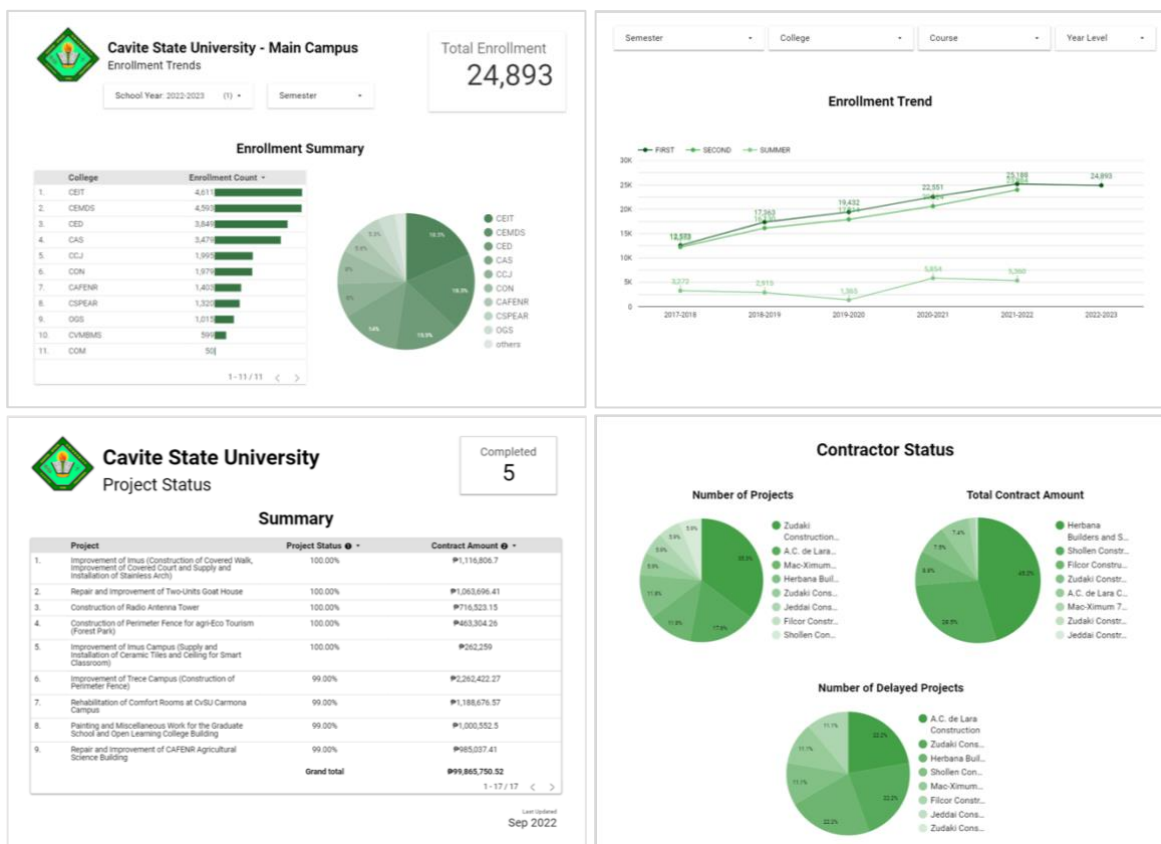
Cavite State University - Main Campus
Enrollment Trends

School Year: 2022-2023 (1) ▾
Semester ▾

Total Enrollment
24,893

Enrollment Summary

| | College | Enrollment Count ▾ |
|---|---|---|
| 1. | CEIT | 4,611 |
| 2. | CEMDS | 4,593 |
| 3. | CED | 3,849 |
| 4. | CAS | 3,479 |
| 5. | CCJ | 1,995 |
| 6. | CON | 1,979 |
| 7. | CAFENR | 1,403 |
| 8. | CSPEAR | 1,320 |
| 9. | OGS | 1,015 |
| 10. | CVMBMS | 599 |
| 11. | COM | 50 |

1 - 11 / 11 < >

18.5% 18.5% 15.5% 14% 8% 8% 5.6% 5.3%

CEIT
CEMDS
CED
CAS
CCJ
CON
CAFENR
CSPEAR
OGS
others

Semester ▾
College ▾
Course ▾
Year Level ▾

Enrollment Trend

FIRST SECOND SUMMER

30K
25K
20K
15K
10K
5K
0

12,573
17,263
19,432
22,551
25,188
24,893
3,370
2,915
1,365
5,854
5,360

2017-2018
2018-2019
2019-2020
2020-2021
2021-2022
2022-2023

Cavite State University
Project Status

Completed
5

Summary

| | Project | Project Status | Contract Amount |
|---|---|---|---|
| 1. | Improvement of Imus (Construction of Covered Walk, Improvement of Covered Court and Supply and Installation of Stainless Arch) | 100.00% | ₱1,116,806.7 |
| 2. | Repair and Improvement of Two-Units Goat House | 100.00% | ₱1,063,696.41 |
| 3. | Construction of Radio Antenna Tower | 100.00% | ₱716,523.15 |
| 4. | Construction of Perimeter Fence for agri-Eco Tourism (Forest Park) | 100.00% | ₱463,304.26 |
| 5. | Improvement of Imus Campus (Supply and Installation of Ceramic Tiles and Ceiling for Smart Classroom) | 100.00% | ₱262,259 |
| 6. | Improvement of Trece Campus (Construction of Perimeter Fence) | 99.00% | ₱2,262,422.27 |
| 7. | Rehabilitation of Comfort Rooms at CvSU Carmona Campus | 99.00% | ₱1,188,676.57 |
| 8. | Painting and Miscellaneous Work for the Graduate School and Open Learning College Building | 99.00% | ₱1,000,552.5 |
| 9. | Repair and Improvement of CAFENR Agricultural Science Building | 99.00% | ₱985,037.41 |
| | | Grand total | ₱99,865,750.52 |

1 - 17 / 17 < >

Last Updated
Sep 2022

Contractor Status

Number of Projects
Zudaki Construction...
A.C. de Lara...
Mac-Ximum...
Herbana Buil...
Zudaki Cons...
Jeddai Cons...
Filcor Constr...
Shollen Con...

Total Contract Amount
Herbana Builders and S...
Shollen Constr...
Filcor Constru...
Zudaki Constr...
A.C. de Lara C...
Mac-Ximum 7...
Zudaki Constr...
Jeddai Constr...

Number of Delayed Projects
A.C. de Lara Construction
Zudaki Cons...
Herbana Buil...
Shollen Con...
Mac-Ximum...
Filcor Constr...
Jeddai Cons...
Zudaki Cons...

22.2% 22.2% 22.2% 11.1% 11.1% 11.1%